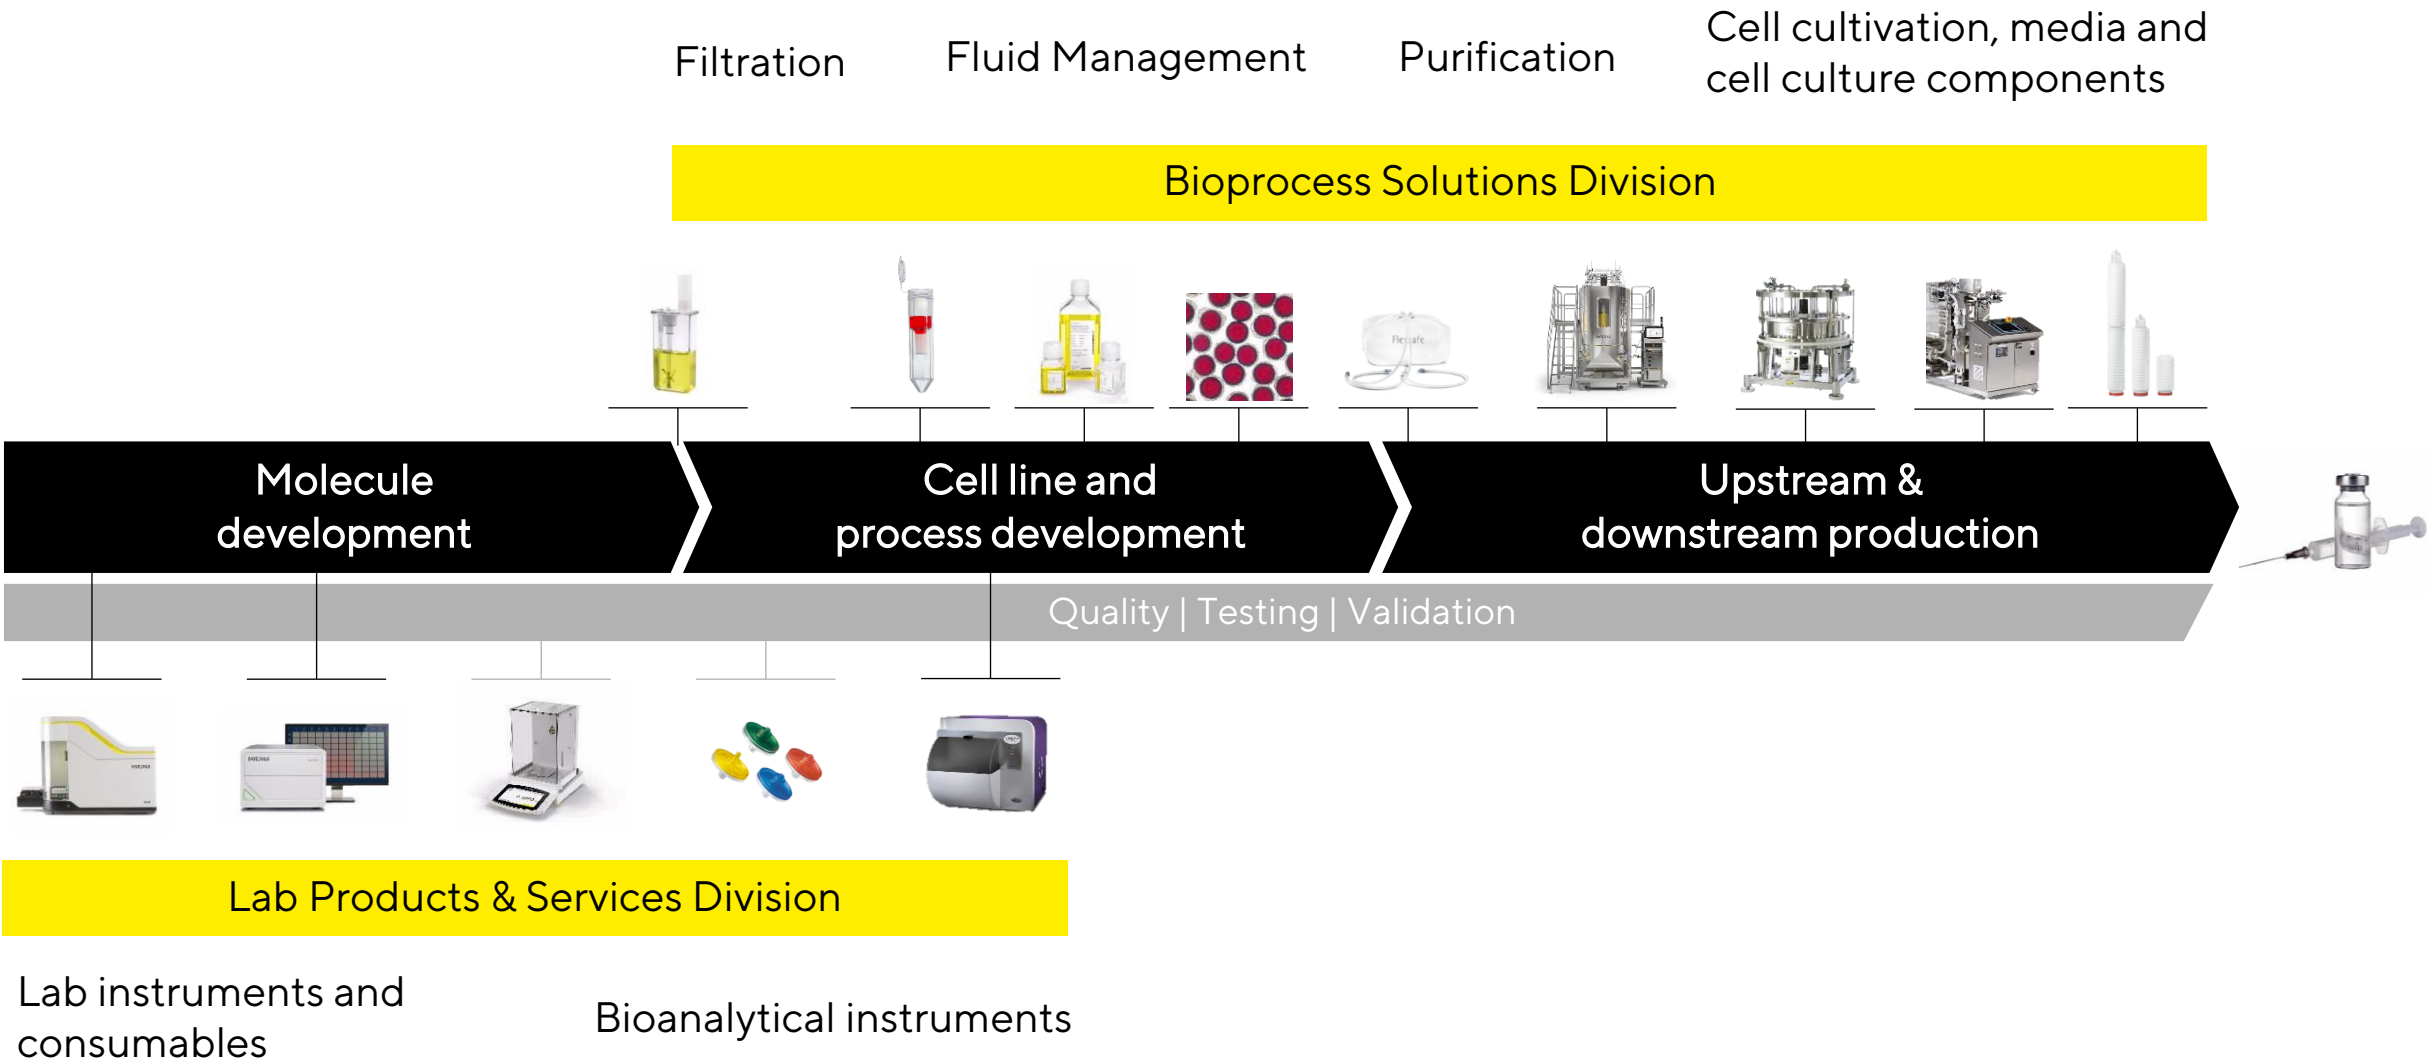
Filtration

Fluid Management

Purification

Cell cultivation, media and cell culture components

Bioprocess Solutions Division

Molecule development

Cell line and process development

Upstream & downstream production

Quality | Testing | Validation

Lab Products & Services Division

Lab instruments and consumables

Bioanalytical instruments